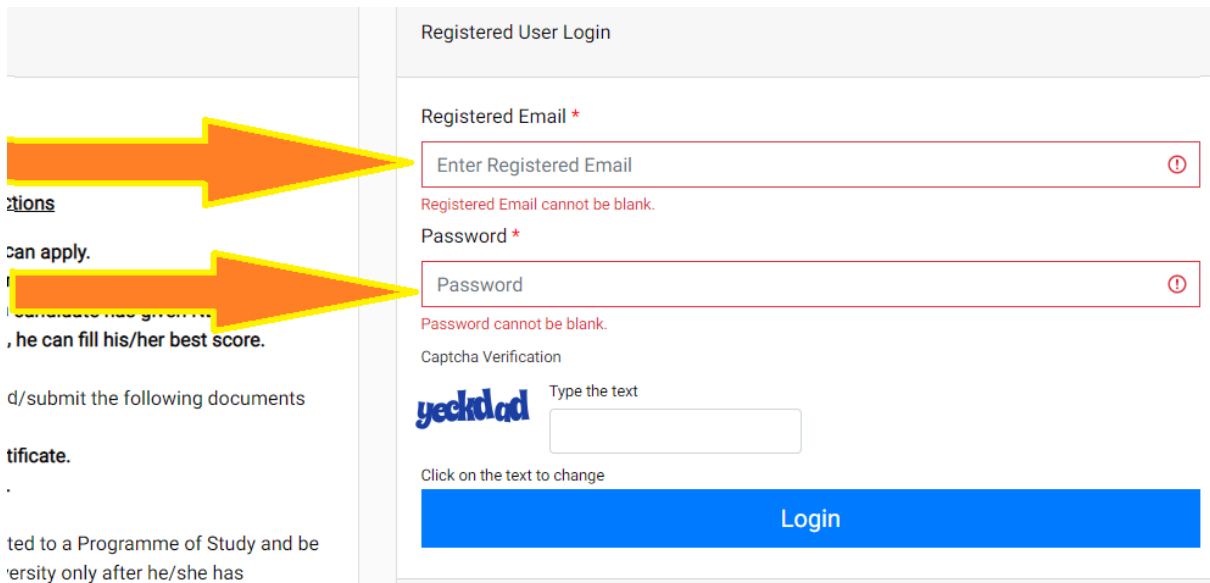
ctions

can apply.

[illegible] candidate has given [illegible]
, he can fill his/her best score.

d/submit the following documents

tificate.
.

ted to a Programme of Study and be
ersity only after he/she has

Registered User Login

Registered Email *

Enter Registered Email

Registered Email cannot be blank.

Password *

Password

Password cannot be blank.

Captcha Verification

yeckdad

Type the text

Click on the text to change

Login